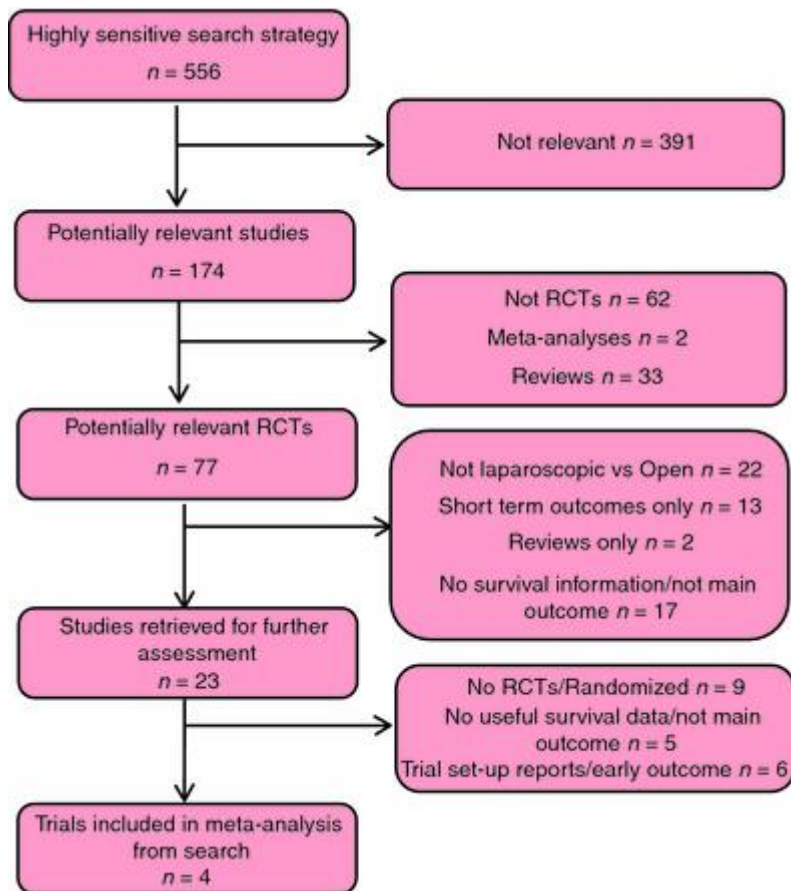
Highly sensitive search strategy
$n = 556$

Not relevant $n = 391$

Potentially relevant studies
$n = 174$

Not RCTs $n = 62$
Meta-analyses $n = 2$
Reviews $n = 33$

Potentially relevant RCTs
$n = 77$

Not laparoscopic vs Open $n = 22$
Short term outcomes only $n = 13$
Reviews only $n = 2$
No survival information/not main outcome $n = 17$

Studies retrieved for further assessment
$n = 23$

No RCTs/Randomized $n = 9$
No useful survival data/not main outcome $n = 5$
Trial set-up reports/early outcome $n = 6$

Trials included in meta-analysis from search
$n = 4$